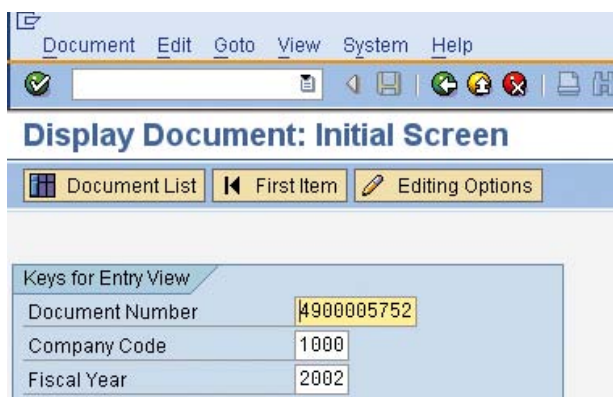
Document Edit Goto View System Help

Display Document: Initial Screen

Document List | First Item | Editing Options

Keys for Entry View

| | |
|---|---|
| Document Number | 4900005752 |
| Company Code | 1000 |
| Fiscal Year | 2002 |